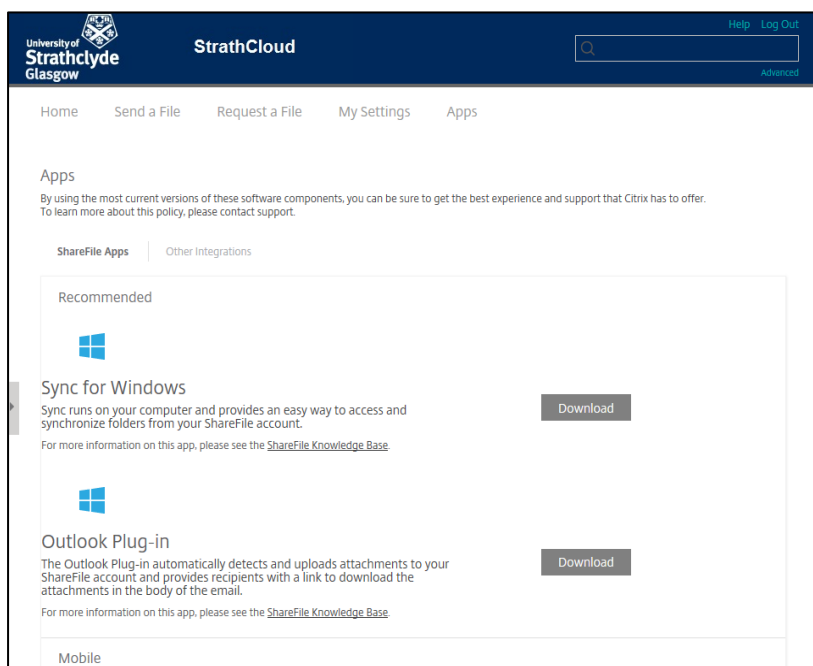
University of Strathclyde Glasgow

StrathCloud

Help Log Out

Advanced

Home Send a File Request a File My Settings Apps

Apps

By using the most current versions of these software components, you can be sure to get the best experience and support that Citrix has to offer. To learn more about this policy, please contact support.

ShareFile Apps Other Integrations

Recommended

Sync for Windows

Sync runs on your computer and provides an easy way to access and synchronize folders from your ShareFile account.

For more information on this app, please see the ShareFile Knowledge Base.

Download

Outlook Plug-in

The Outlook Plug-in automatically detects and uploads attachments to your ShareFile account and provides recipients with a link to download the attachments in the body of the email.

For more information on this app, please see the ShareFile Knowledge Base.

Download

Mobile